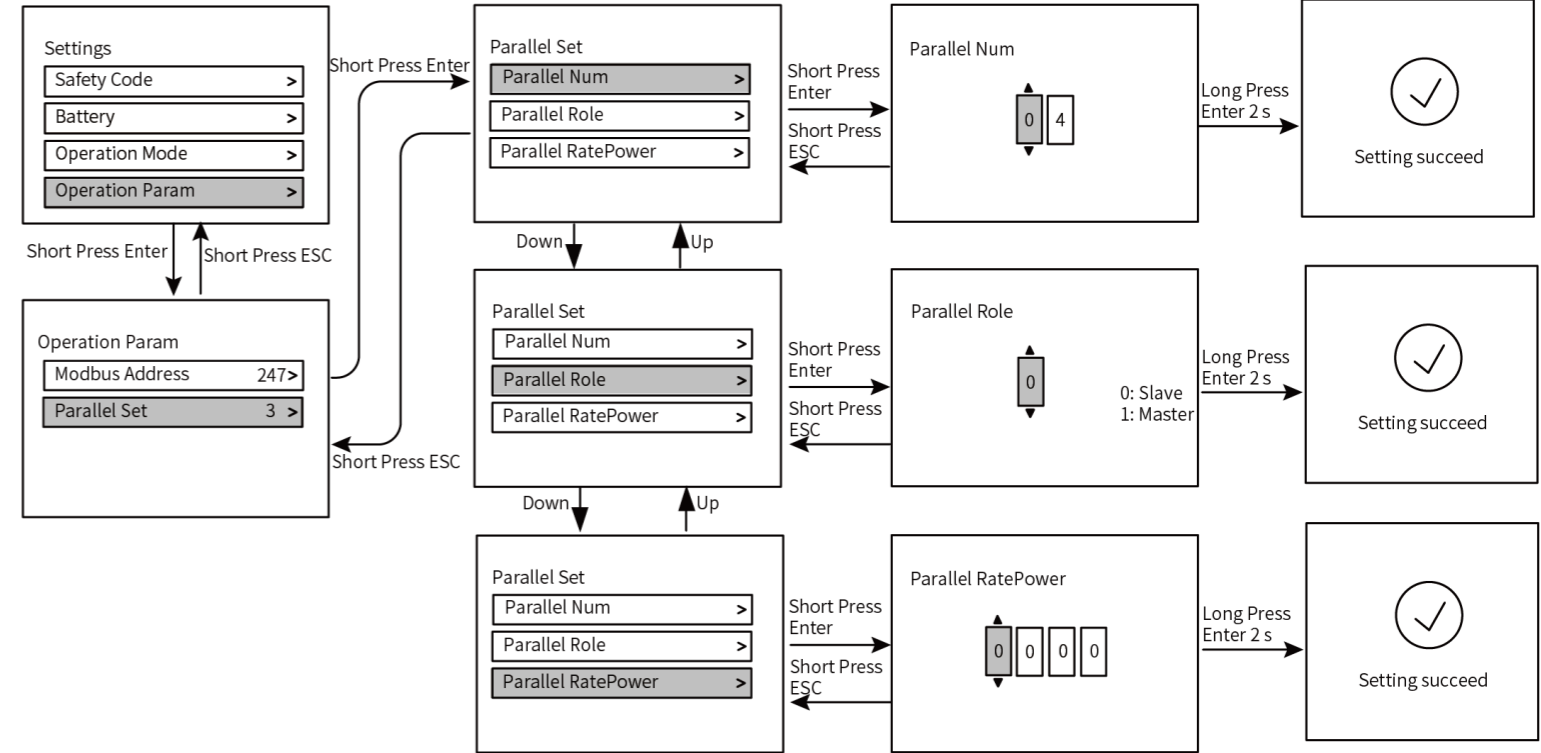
Settings
Safety Code >
Battery >
Operation Mode >
Operation Param >

Short Press Enter
Short Press ESC

Operation Param
Modbus Address 247>
Parallel Set 3 >

Short Press Enter
Short Press ESC

Parallel Set
Parallel Num >
Parallel Role >
Parallel RatePower >

Short Press Enter
Short Press ESC

Parallel Num
0 4

Long Press Enter 2 s

Setting succeed

Down
Up

Parallel Set
Parallel Num >
Parallel Role >
Parallel RatePower >

Short Press Enter
Short Press ESC

Parallel Role
0
0: Slave
1: Master

Long Press Enter 2 s

Setting succeed

Down
Up

Parallel Set
Parallel Num >
Parallel Role >
Parallel RatePower >

Short Press Enter
Short Press ESC

Parallel RatePower
0 0 0 0

Long Press Enter 2 s

Setting succeed